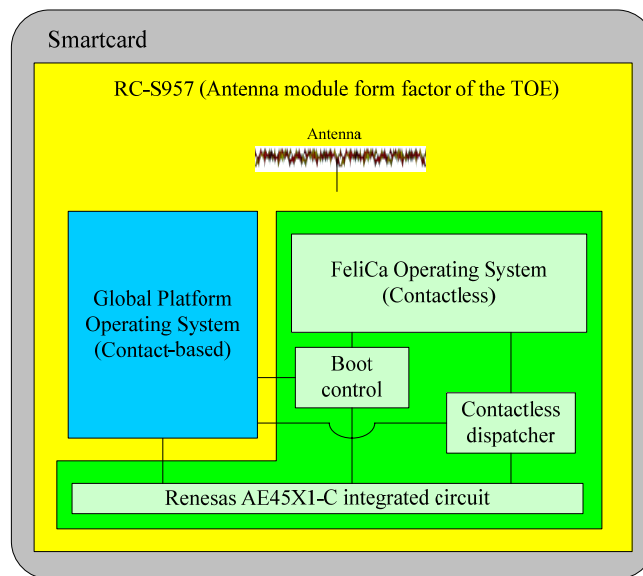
Smartcard

RC-S957 (Antenna module form factor of the TOE)

Antenna

Global Platform Operating System (Contact-based)

FeliCa Operating System (Contactless)

Boot control

Contactless dispatcher

Renesas AE45X1-C integrated circuit